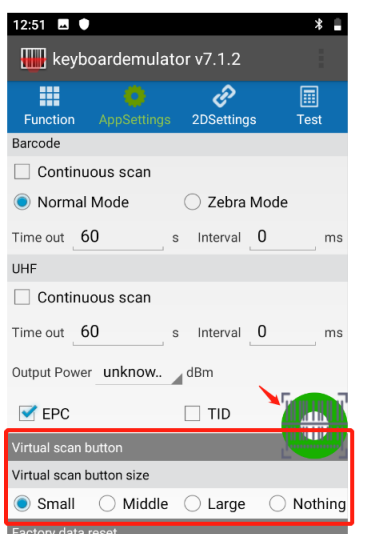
12:51

keyboardemulator v7.1.2

Function AppSettings 2DSettings Test

Barcode

Continuous scan

Normal Mode Zebra Mode

Time out 60 s Interval 0 ms

UHF

Continuous scan

Time out 60 s Interval 0 ms

Output Power unknow.. dBm

EPC TID

Virtual scan button

Virtual scan button size

Small Middle Large Nothing

Factory data reset